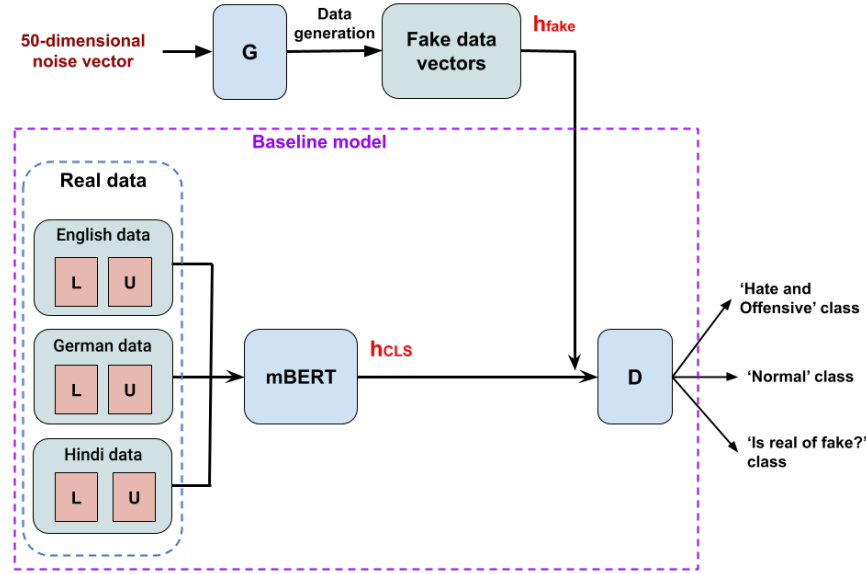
50-dimensional noise vector

G

Data generation

Fake data vectors

$h_{fake}$

Baseline model

Real data

English data

L U

German data

L U

Hindi data

L U

mBERT

$h_{CLS}$

D

'Hate and Offensive' class

'Normal' class

'Is real of fake?' class